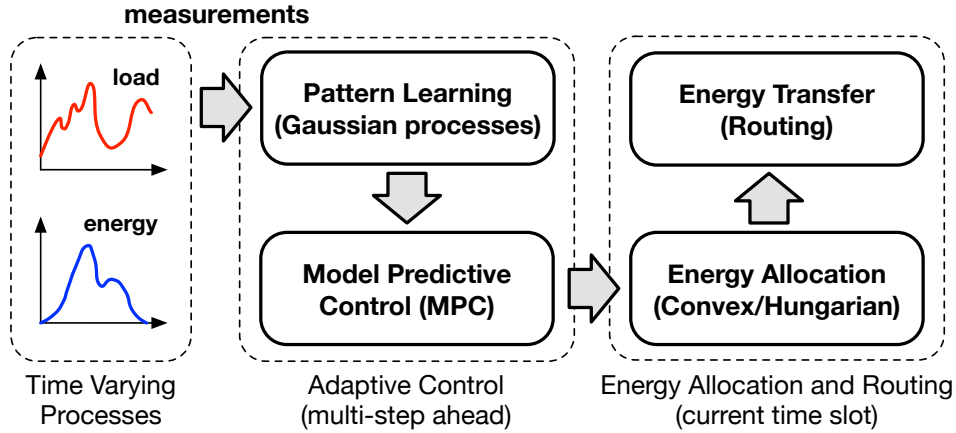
measurements

load

energy

Time Varying Processes

Pattern Learning (Gaussian processes)

Model Predictive Control (MPC)

Adaptive Control (multi-step ahead)

Energy Transfer (Routing)

Energy Allocation (Convex/Hungarian)

Energy Allocation and Routing (current time slot)